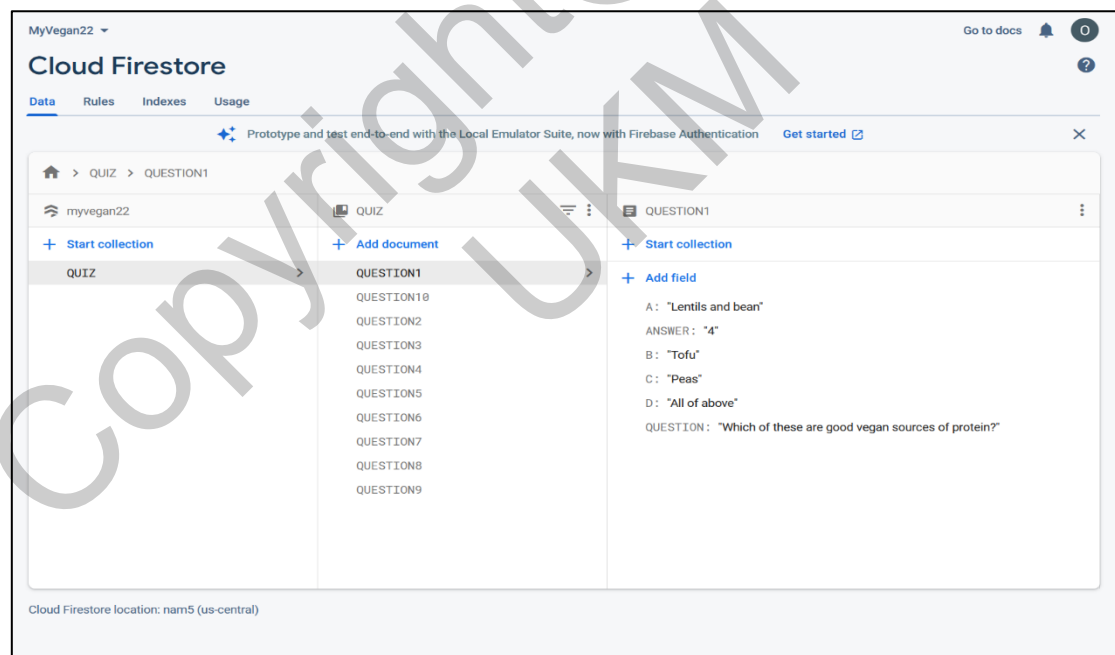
MyVegan22

Go to docs

O

Cloud Firestore

Data Rules Indexes Usage

Prototype and test end-to-end with the Local Emulator Suite, now with Firebase Authentication Get started

> QUIZ > QUESTION1

myvegan22

+ Start collection

QUIZ

QUIZ

+ Add document

QUESTION1
QUESTION10
QUESTION2
QUESTION3
QUESTION4
QUESTION5
QUESTION6
QUESTION7
QUESTION8
QUESTION9

QUESTION1

+ Start collection

+ Add field

A: "Lentils and bean"
ANSWER: "4"
B: "Tofu"
C: "Peas"
D: "All of above"
QUESTION: "Which of these are good vegan sources of protein?"

Cloud Firestore location: nam5 (us-central)

Copyright UKM